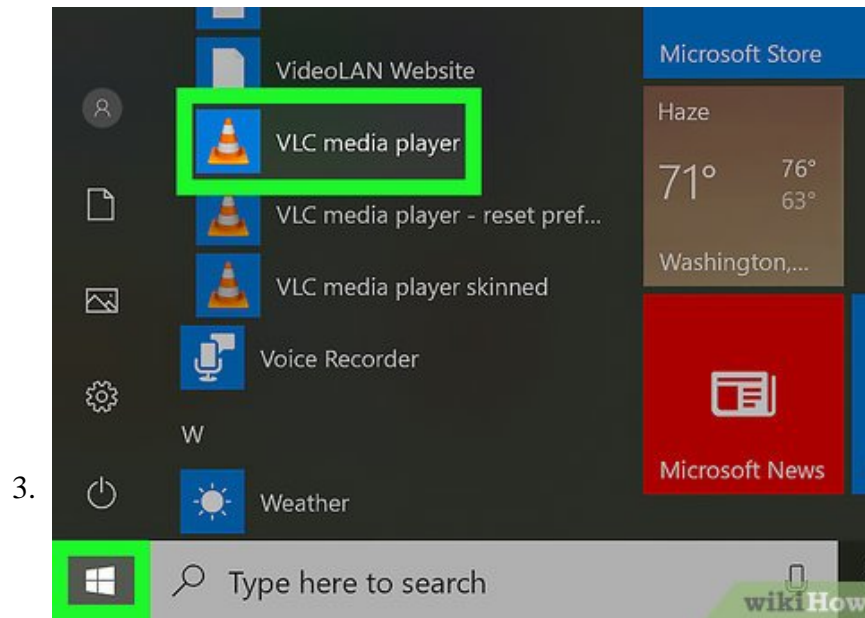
3.

VideoLAN Website

VLC media player

VLC media player - reset pref...

VLC media player skinned

Voice Recorder

W

Weather

Microsoft Store

Haze

71°

76°

63°

Washington,...

Microsoft News

Type here to search

wikiHow